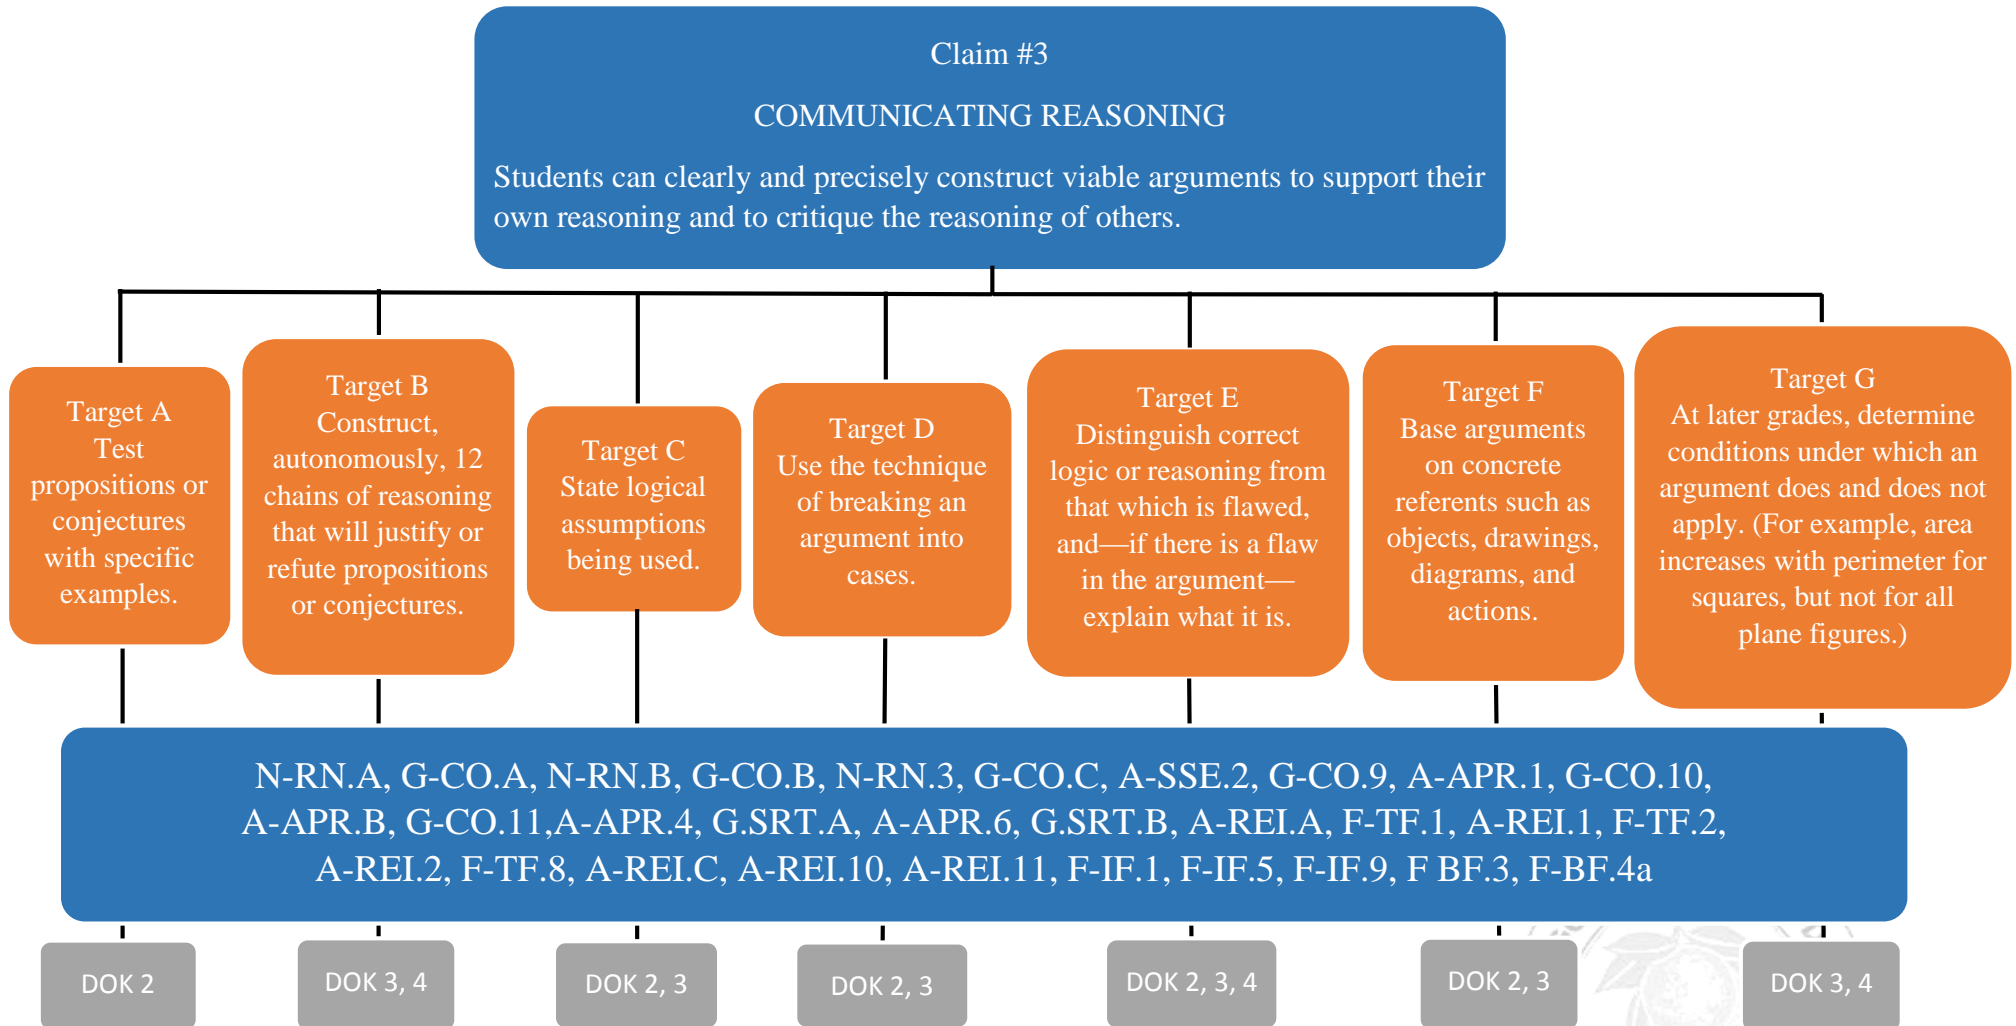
Claim #3

COMMUNICATING REASONING

Students can clearly and precisely construct viable arguments to support their own reasoning and to critique the reasoning of others.

Target A
Test propositions or conjectures with specific examples.

Target B
Construct, autonomously, 12 chains of reasoning that will justify or refute propositions or conjectures.

Target C
State logical assumptions being used.

Target D
Use the technique of breaking an argument into cases.

Target E
Distinguish correct logic or reasoning from that which is flawed, and—if there is a flaw in the argument—explain what it is.

Target F
Base arguments on concrete referents such as objects, drawings, diagrams, and actions.

Target G
At later grades, determine conditions under which an argument does and does not apply. (For example, area increases with perimeter for squares, but not for all plane figures.)

N-RN.A, G-CO.A, N-RN.B, G-CO.B, N-RN.3, G-CO.C, A-SSE.2, G-CO.9, A-APR.1, G-CO.10, A-APR.B, G-CO.11,A-APR.4, G.SRT.A, A-APR.6, G.SRT.B, A-REI.A, F-TF.1, A-REI.1, F-TF.2, A-REI.2, F-TF.8, A-REI.C, A-REI.10, A-REI.11, F-IF.1, F-IF.5, F-IF.9, F BF.3, F-BF.4a

DOK 2

DOK 3, 4

DOK 2, 3

DOK 2, 3

DOK 2, 3, 4

DOK 2, 3

DOK 3, 4